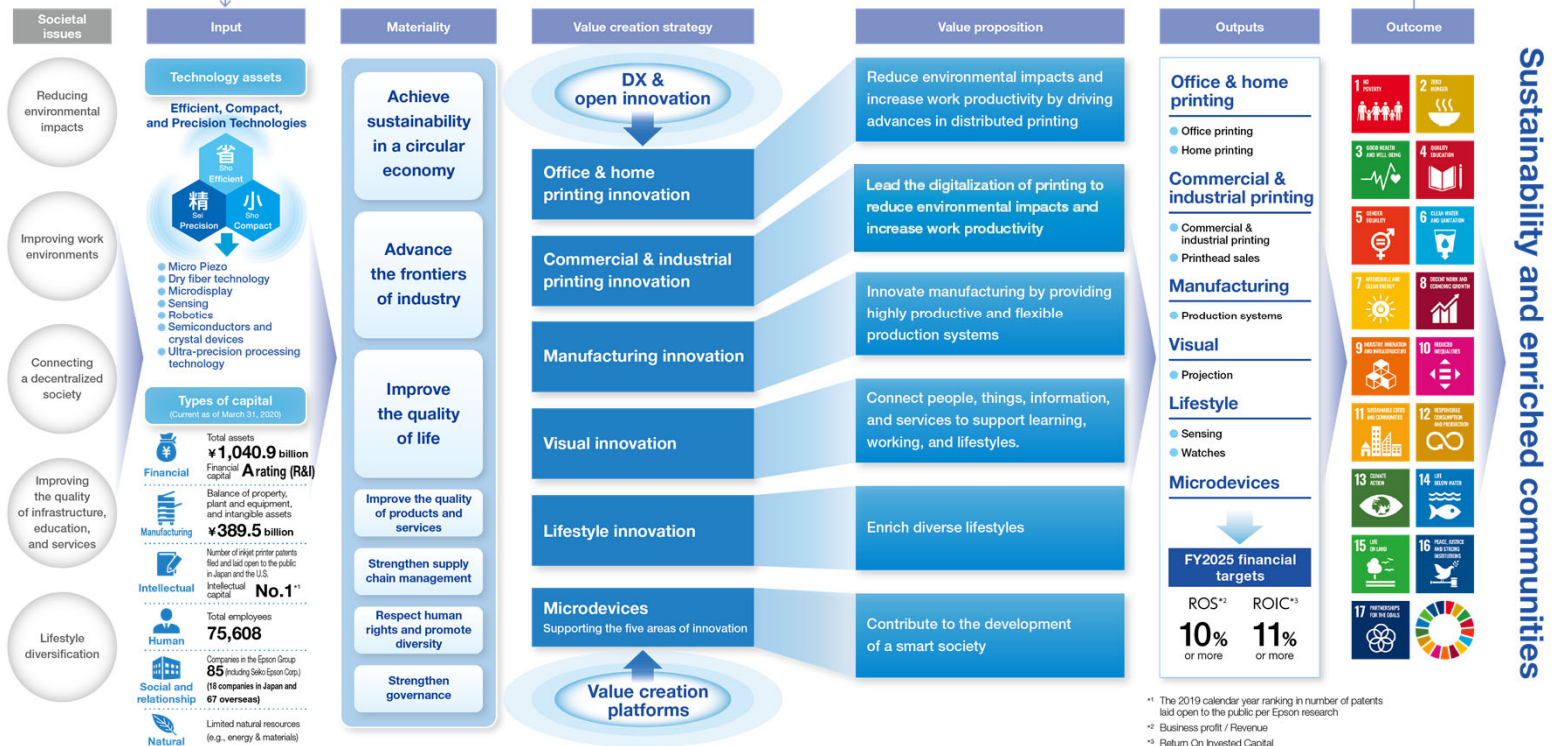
Societal issues

Reducing environmental impacts

Improving work environments

Connecting a decentralized society

Improving the quality of infrastructure, education, and services

Lifestyle diversification

Input

Technology assets

Efficient, Compact, and Precision Technologies

省 Sho Efficient

精 Sei Precision

小 Sho Compact

Micro Piezo
Dry fiber technology
Microdisplay
Sensing
Robotics
Semiconductors and crystal devices
Ultra-precision processing technology

Types of capital
(Current as of March 31, 2020)

Financial
Total assets
¥1,040.9 billion
Financial capital A rating (R&I)

Manufacturing
Balance of property, plant and equipment, and intangible assets
¥389.5 billion

Intellectual
Number of inkjet printer patents filed and laid open to the public in Japan and the U.S.
Intellectual capital No.1$^{*1}$

Human
Total employees
75,608

Social and relationship
Companies in the Epson Group
85 (including Seiko Epson Corp.)
(18 companies in Japan and 67 overseas)

Natural
Limited natural resources (e.g., energy & materials)

Materiality

Achieve sustainability in a circular economy

Advance the frontiers of industry

Improve the quality of life

Improve the quality of products and services

Strengthen supply chain management

Respect human rights and promote diversity

Strengthen governance

Value creation strategy

DX & open innovation

Office & home printing innovation

Commercial & industrial printing innovation

Manufacturing innovation

Visual innovation

Lifestyle innovation

Microdevices
Supporting the five areas of innovation

Value creation platforms

Value proposition

Reduce environmental impacts and increase work productivity by driving advances in distributed printing

Lead the digitalization of printing to reduce environmental impacts and increase work productivity

Innovate manufacturing by providing highly productive and flexible production systems

Connect people, things, information, and services to support learning, working, and lifestyles.

Enrich diverse lifestyles

Contribute to the development of a smart society

Outputs

Office & home printing
Office printing
Home printing

Commercial & industrial printing
Commercial & industrial printing
Printhead sales

Manufacturing
Production systems

Visual
Projection

Lifestyle
Sensing
Watches

Microdevices

FY2025 financial targets

ROS$^{*2}$
10% or more

ROIC$^{*3}$
11% or more

Outcome

1 NO POVERTY
2 ZERO HUNGER
3 GOOD HEALTH AND WELL-BEING
4 QUALITY EDUCATION
5 GENDER EQUALITY
6 CLEAN WATER AND SANITATION
7 AFFORDABLE AND CLEAN ENERGY
8 DECENT WORK AND ECONOMIC GROWTH
9 INDUSTRY, INNOVATION AND INFRASTRUCTURE
10 REDUCED INEQUALITIES
11 SUSTAINABLE CITIES AND COMMUNITIES
12 RESPONSIBLE CONSUMPTION AND PRODUCTION
13 CLIMATE ACTION
14 LIFE BELOW WATER
15 LIFE ON LAND
16 PEACE, JUSTICE AND STRONG INSTITUTIONS
17 PARTNERSHIPS FOR THE GOALS

Sustainability and enriched communities

$^{*1}$ The 2019 calendar year ranking in number of patents laid open to the public per Epson research
$^{*2}$ Business profit / Revenue
$^{*3}$ Return On Invested Capital